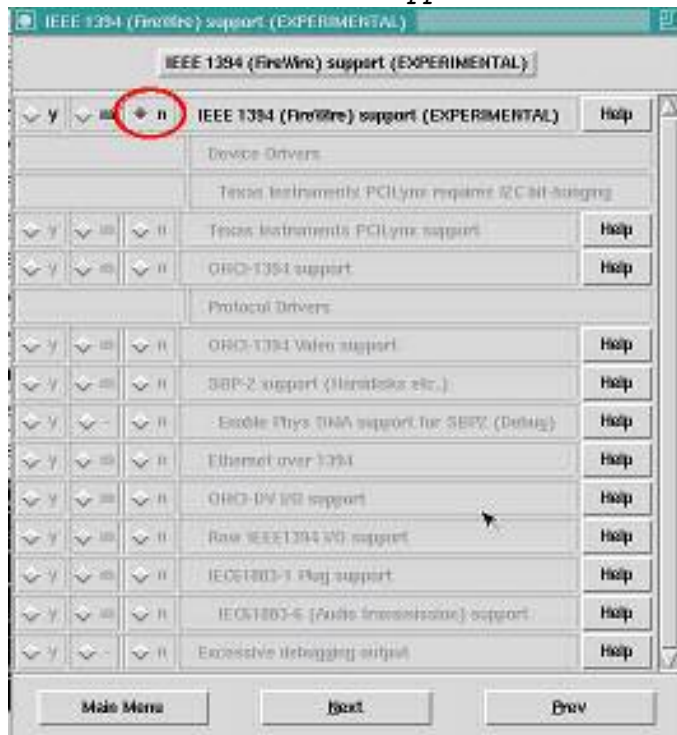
IEEE 1394 (FireWire) support (EXPERIMENTAL)

IEEE 1394 (FireWire) support (EXPERIMENTAL)

y m n IEEE 1394 (FireWire) support (EXPERIMENTAL) Help

Device Drivers

Texas Instruments PCILynx requires I2C bit-banging

y m n Texas Instruments PCILynx support Help

y m n OHCI-1394 support Help

Protocol Drivers

y m n OHCI-1394 Video support Help

y m n SBP-2 support (Harddisks etc.) Help

y - n Enable Phys DMA support for SBP2 (Debug) Help

y m n Ethernet over 1394 Help

y m n OHCI-DV I/O support Help

y m n Raw IEEE1394 I/O support Help

y m n IEC61883-1 Plug support Help

y m n IEC61883-6 (Audio transmission) support Help

y - n Excessive debugging output Help

Main Menu Next Prev